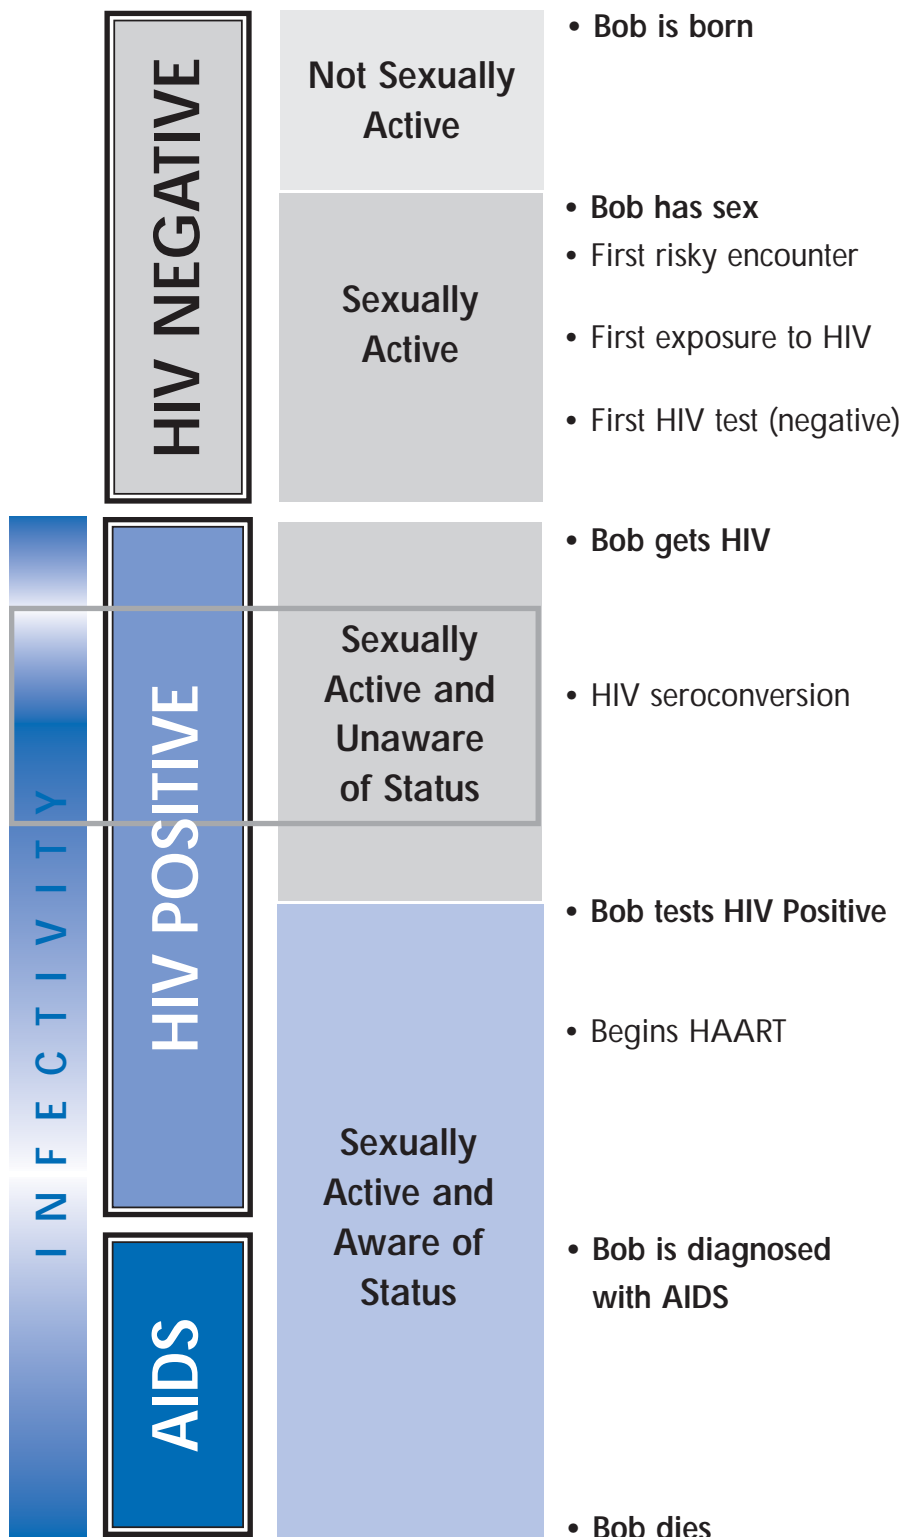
HIV NEGATIVE

Not Sexually Active

• Bob is born

Sexually Active

• Bob has sex
• First risky encounter
• First exposure to HIV
• First HIV test (negative)

INFECTIVITY

HIV POSITIVE

Sexually Active and Unaware of Status

• Bob gets HIV
• HIV seroconversion

Sexually Active and Aware of Status

• Bob tests HIV Positive
• Begins HAART

AIDS

• Bob is diagnosed with AIDS
• Bob dies